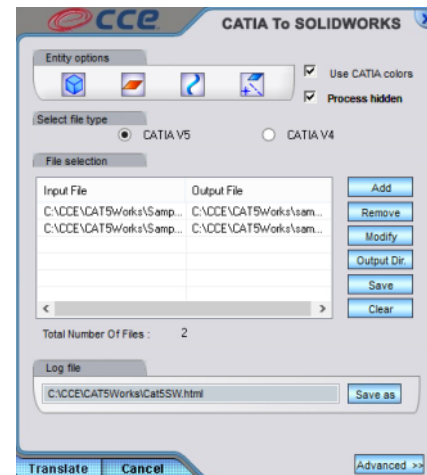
CCE

CATIA To SOLIDWORKS

Entity options

Use CATIA colors

Process hidden

Select file type

CATIA V5

CATIA V4

File selection

| Input File | Output File |
|---|---|
| C:\CCE\CAT5Works\Samp... | C:\CCE\CAT5Works\sam... |
| C:\CCE\CAT5Works\Samp... | C:\CCE\CAT5Works\sam... |

Add

Remove

Modify

Output Dir.

Save

Clear

Total Number Of Files : 2

Log file

C:\CCE\CAT5Works\Cat5SW.html

Save as

Translate

Cancel

Advanced >>